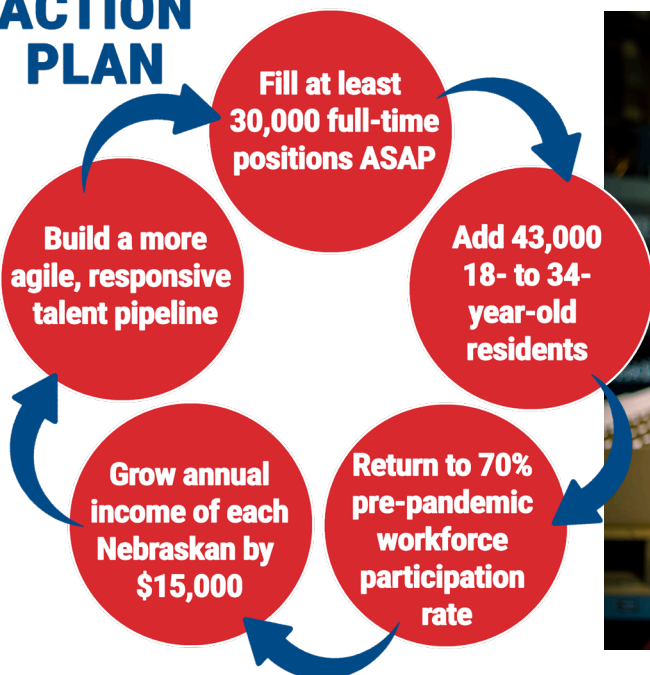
ACTION PLAN

Fill at least 30,000 full-time positions ASAP

Add 43,000 18- to 34-year-old residents

Return to 70% pre-pandemic workforce participation rate

Grow annual income of each Nebraskan by $15,000

Build a more agile, responsive talent pipeline